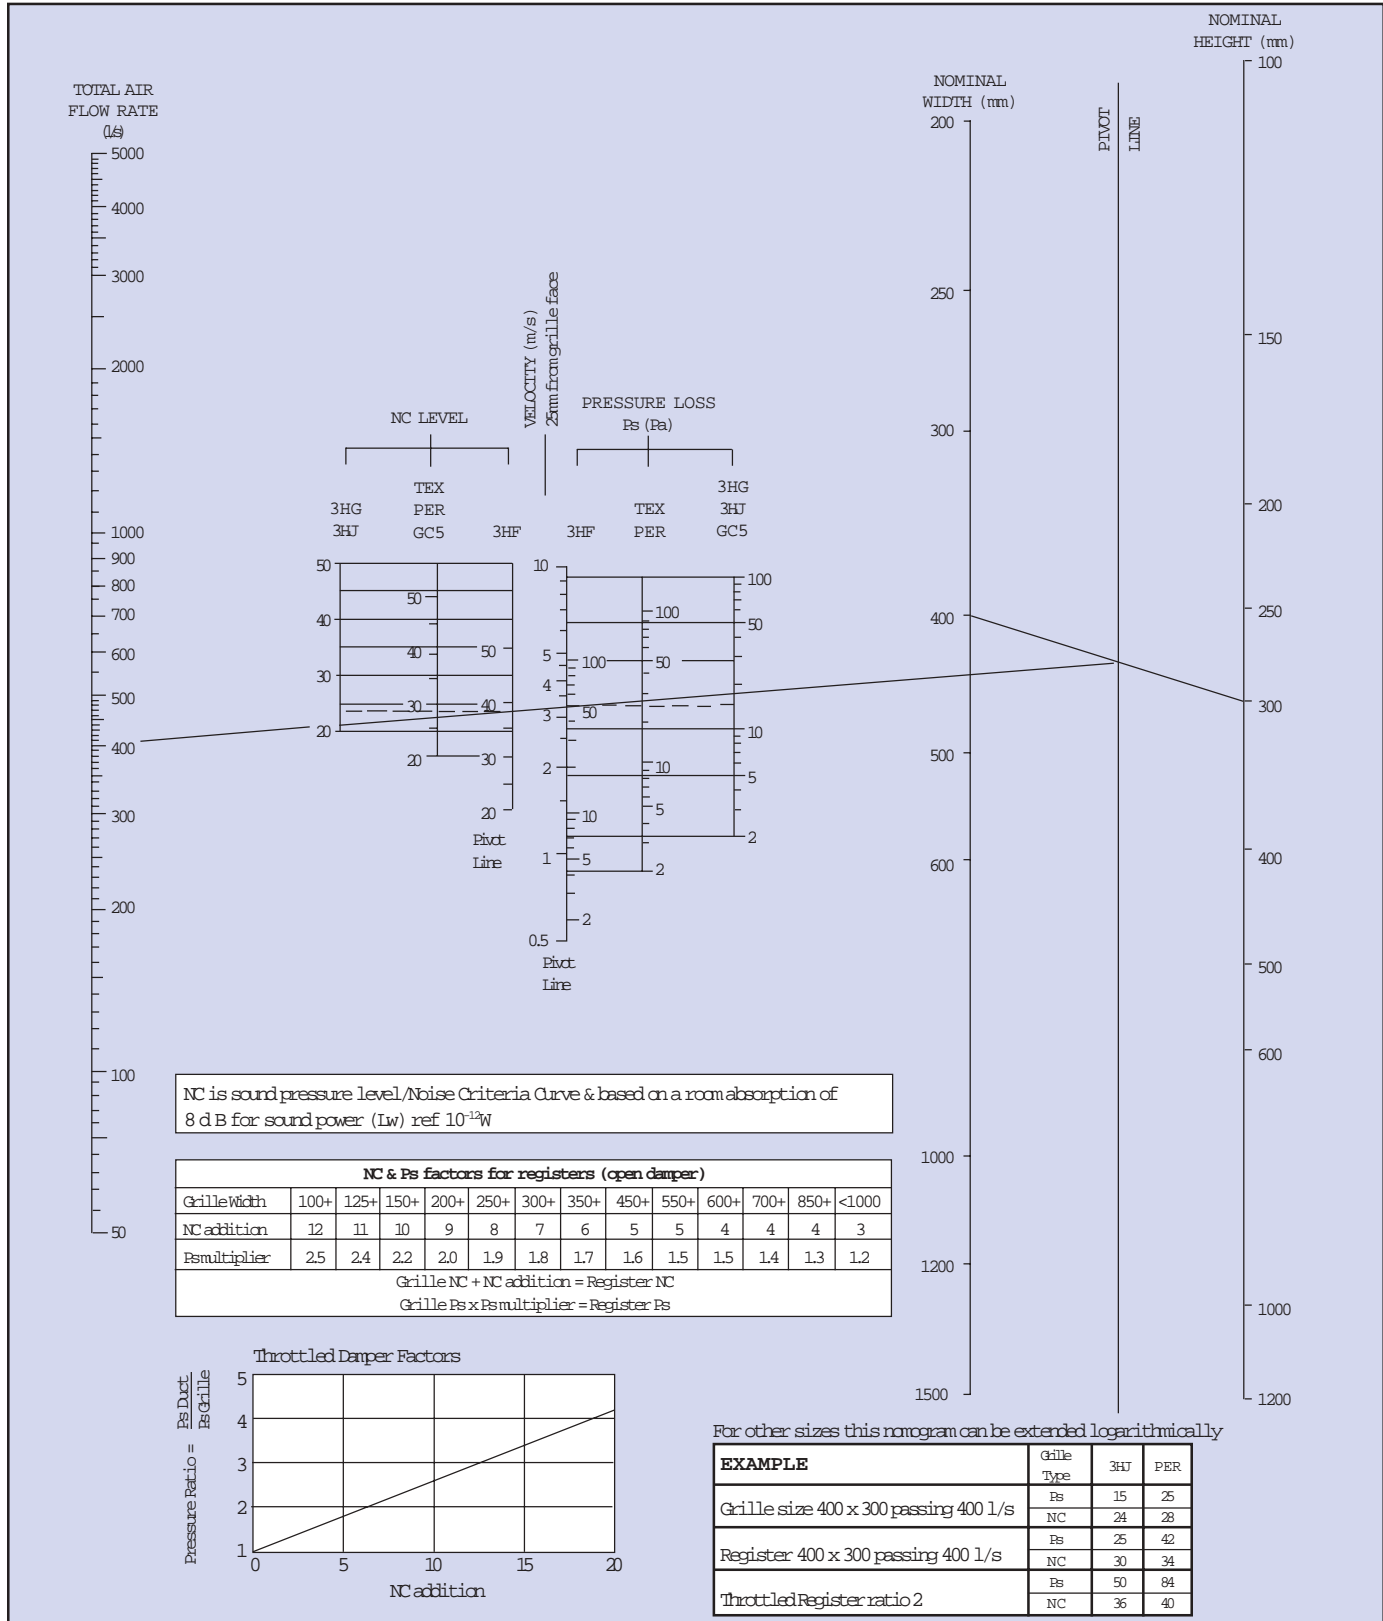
NOMINAL HEIGHT (mm)

TOTAL AIR FLOW RATE (l/s)

NOMINAL WIDTH (mm)

PIVOT LINE

5000
4000
3000
2000
1000
900
800
700
600
500
400
300
200
100
50

200
250
300
400
500
600
1000
1200
1500

100
150
200
250
300
400
500
600
1000
1200

VELOCITY (m/s) 25mm from grille face

NC LEVEL

PRESSURE LOSS Ps (Pa)

3HG 3HJ
TEX PER GC5
3HF
3HF
TEX PER
3HG 3HJ GC5

50
40
30
20

50
40
30
20

50
40
30
20

Pivot Line

10
5
4
3
2
1
0.5

100
50
10
5
2

100
50
10
5
2

100
50
10
5
2

Pivot Line

NC is sound pressure level/Noise Criteria Curve & based on a room absorption of 8 dB for sound power (Lw) ref $10^{-12}$W

| NC & Ps factors for registers (open damper) | | | | | | | | | | | | | |
|---|---|---|---|---|---|---|---|---|---|---|---|---|---|
| Grille Width | 100+ | 125+ | 150+ | 200+ | 250+ | 300+ | 350+ | 450+ | 550+ | 600+ | 700+ | 850+ | <1000 |
| NC addition | 12 | 11 | 10 | 9 | 8 | 7 | 6 | 5 | 5 | 4 | 4 | 4 | 3 |
| Ps multiplier | 2.5 | 2.4 | 2.2 | 2.0 | 1.9 | 1.8 | 1.7 | 1.6 | 1.5 | 1.5 | 1.4 | 1.3 | 1.2 |

Grille NC + NC addition = Register NC
Grille Ps x Ps multiplier = Register Ps

Throttled Damper Factors

Pressure Ratio = $\frac{Ps\ Duct}{Ps\ Grille}$

5
4
3
2
1
0
5
10
15
20

NC addition

For other sizes this nomogram can be extended logarithmically

| EXAMPLE | Grille Type | 3HJ | PER |
|---|---|---|---|
| Grille size 400 x 300 passing 400 l/s | Ps | 15 | 25 |
| | NC | 24 | 28 |
| Register 400 x 300 passing 400 l/s | Ps | 25 | 42 |
| | NC | 30 | 34 |
| Throttled Register ratio 2 | Ps | 50 | 84 |
| | NC | 36 | 40 |